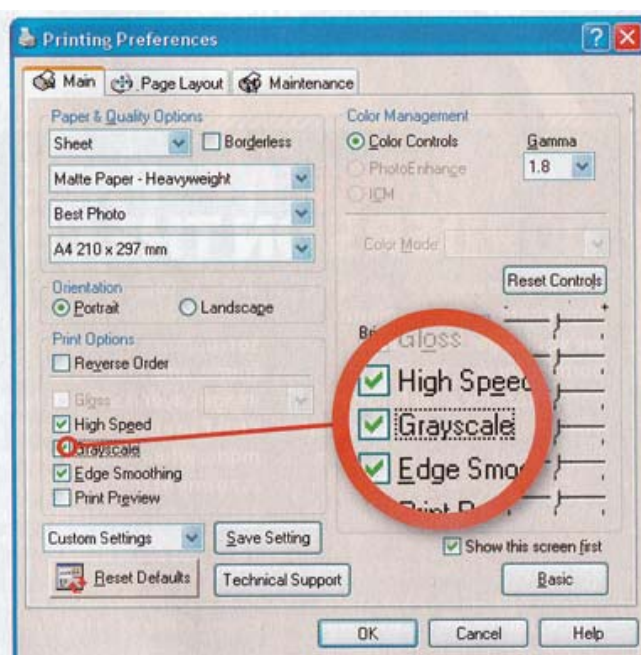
Printing Preferences

Main
Page Layout
Maintenance

Paper & Quality Options
Sheet
Borderless
Matte Paper - Heavyweight
Best Photo
A4 210 x 297 mm

Orientation
Portrait
Landscape

Print Options
Reverse Order
Gloss
High Speed
Grayscale
Edge Smoothing
Print Preview

Custom Settings
Save Setting
Reset Defaults
Technical Support

Color Management
Color Controls
PhotoEnhance
ICM
Gamma
1.8
Color Mode
Reset Controls
Bri

Gloss
High Spee
Grayscale
Edge Smo
Print P

Show this screen first
Basic

OK
Cancel
Help